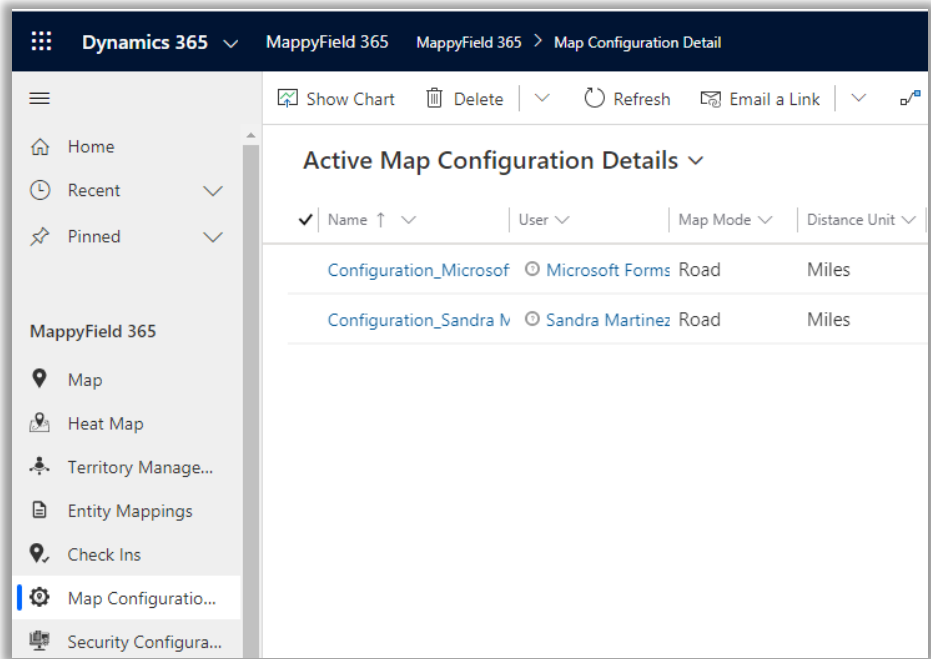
Dynamics 365 MappyField 365 MappyField 365 > Map Configuration Detail

Show Chart Delete Refresh Email a Link

Home
Recent
Pinned

MappyField 365
Map
Heat Map
Territory Manage...
Entity Mappings
Check Ins
Map Configuratio...
Security Configura...

Active Map Configuration Details

| Name ↑ | User | Map Mode | Distance Unit |
|---|---|---|---|
| Configuration_Microsof | Microsoft Forms | Road | Miles |
| Configuration_Sandra M | Sandra Martinez | Road | Miles |